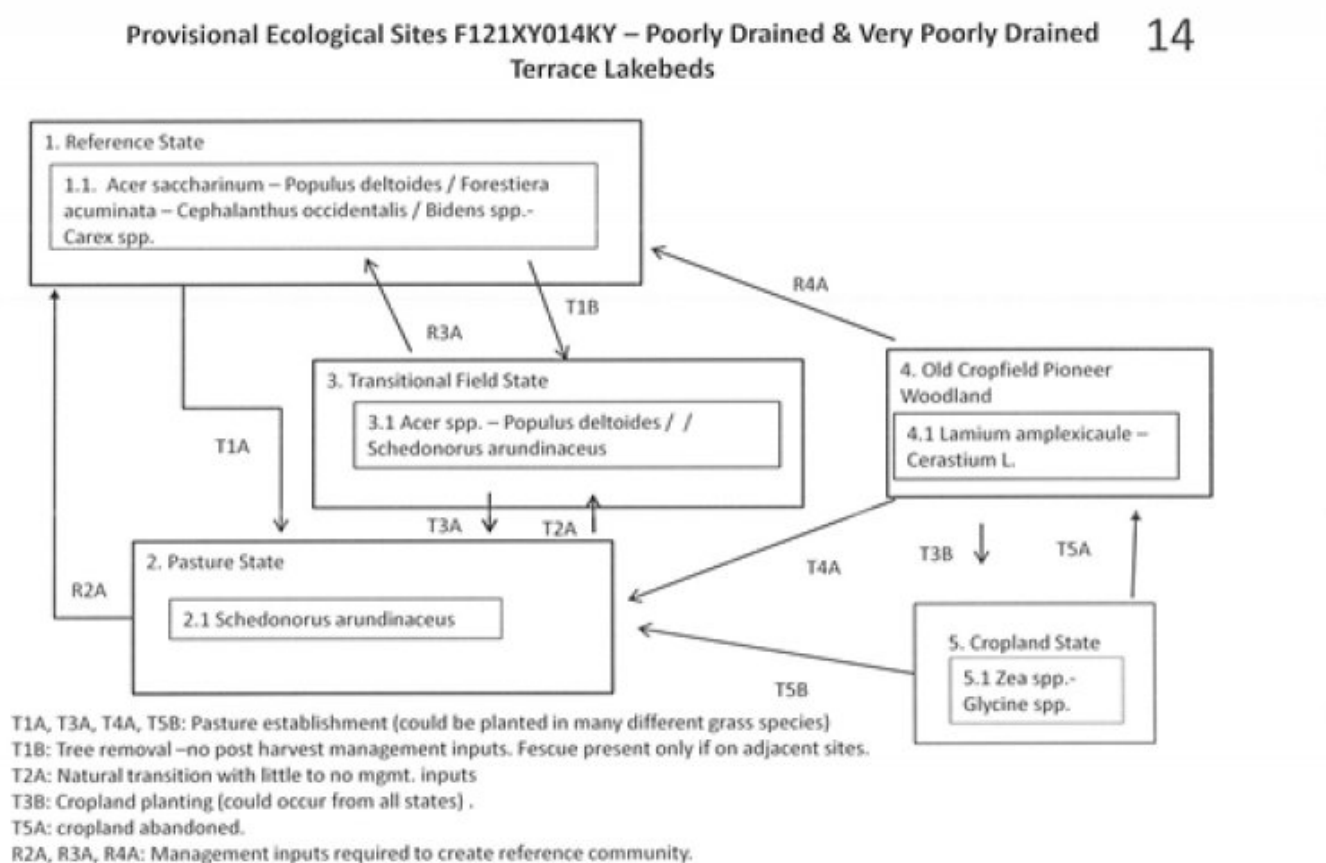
Provisional Ecological Sites F121XY014KY – Poorly Drained & Very Poorly Drained Terrace Lakebeds

14

1. Reference State

1.1. Acer saccharinum – Populus deltoides / Forestiera acuminata – Cephalanthus occidentalis / Bidens spp.- Carex spp.

R4A

T1B

R3A

3. Transitional Field State

3.1 Acer spp. – Populus deltoides / / Schedonorus arundinaceus

4. Old Cropfield Pioneer Woodland

4.1 Lamium amplexicaule – Cerastium L.

T1A

T3A

T2A

T3B

T5A

T4A

2. Pasture State

2.1 Schedonorus arundinaceus

R2A

5. Cropland State

5.1 Zea spp.- Glycine spp.

T5B

T1A, T3A, T4A, T5B: Pasture establishment (could be planted in many different grass species)
T1B: Tree removal –no post harvest management inputs. Fescue present only if on adjacent sites.
T2A: Natural transition with little to no mgmt. inputs
T3B: Cropland planting (could occur from all states) .
T5A: cropland abandoned.
R2A, R3A, R4A: Management inputs required to create reference community.